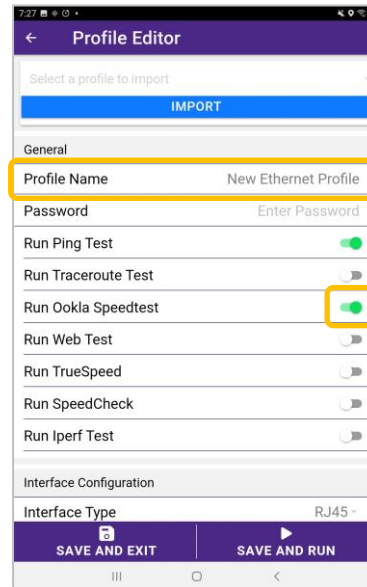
7:27

Profile Editor

Select a profile to import

IMPORT

General

Profile Name New Ethernet Profile

Password Enter Password

Run Ping Test

Run Traceroute Test

Run Ookla Speedtest

Run Web Test

Run TrueSpeed

Run SpeedCheck

Run Iperf Test

Interface Configuration

Interface Type RJ45

SAVE AND EXIT

SAVE AND RUN